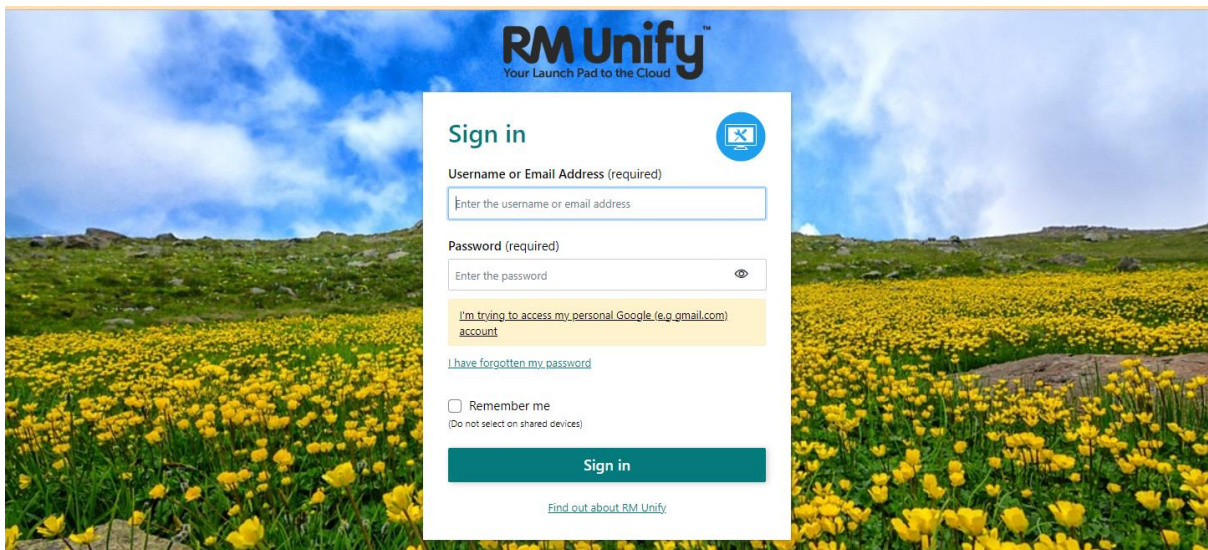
RM Unify™
Your Launch Pad to the Cloud

Sign in

Username or Email Address (required)

Enter the username or email address

Password (required)

Enter the password

I'm trying to access my personal Google (e.g gmail.com) account

I have forgotten my password

Remember me
(Do not select on shared devices)

Sign in

Find out about RM Unify